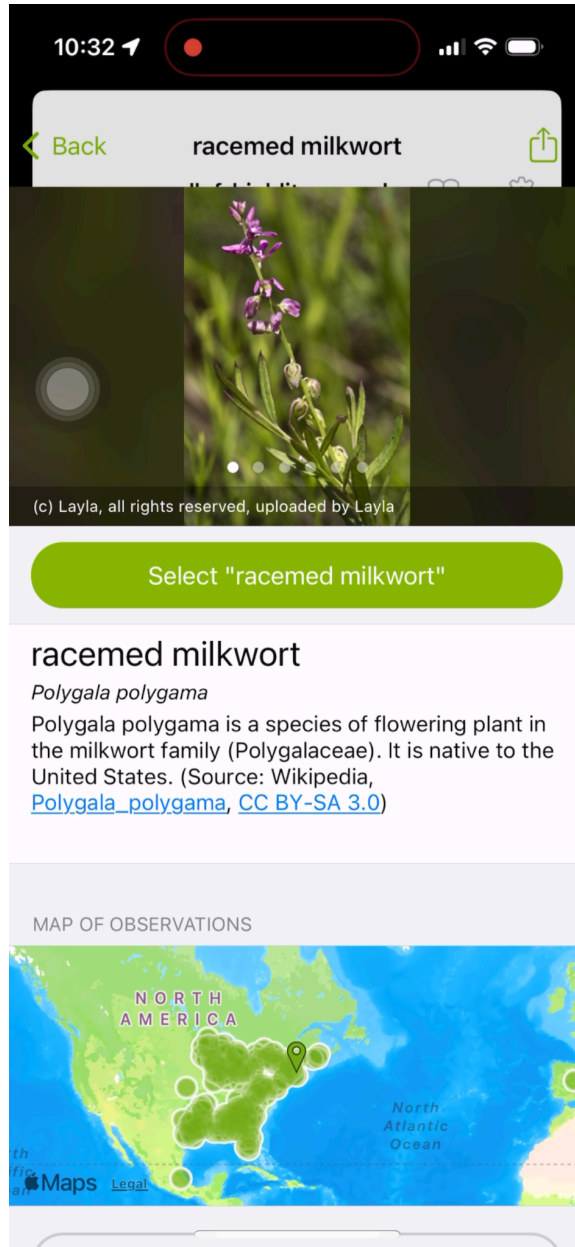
10:32

Back
racemed milkwort

(c) Layla, all rights reserved, uploaded by Layla

Select "racemed milkwort"

racemed milkwort
*Polygala polygama*
Polygala polygama is a species of flowering plant in the milkwort family (Polygalaceae). It is native to the United States. (Source: Wikipedia, Polygala_polygama, CC BY-SA 3.0)

MAP OF OBSERVATIONS

NORTH AMERICA
North Atlantic Ocean
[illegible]th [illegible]ific
Maps Legal